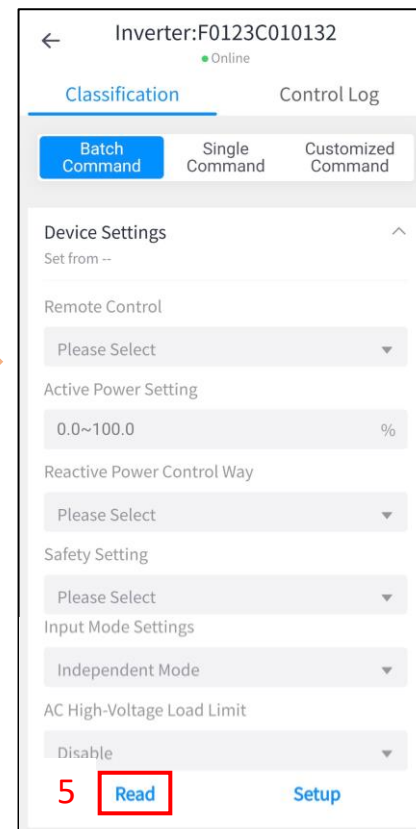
Inverter:F0123C010132
Online

Classification
Control Log

Batch Command
Single Command
Customized Command

Device Settings
Set from --

Remote Control
Please Select

Active Power Setting
0.0~100.0
%

Reactive Power Control Way
Please Select

Safety Setting
Please Select

Input Mode Settings
Independent Mode

AC High-Voltage Load Limit
Disable

5
Read
Setup